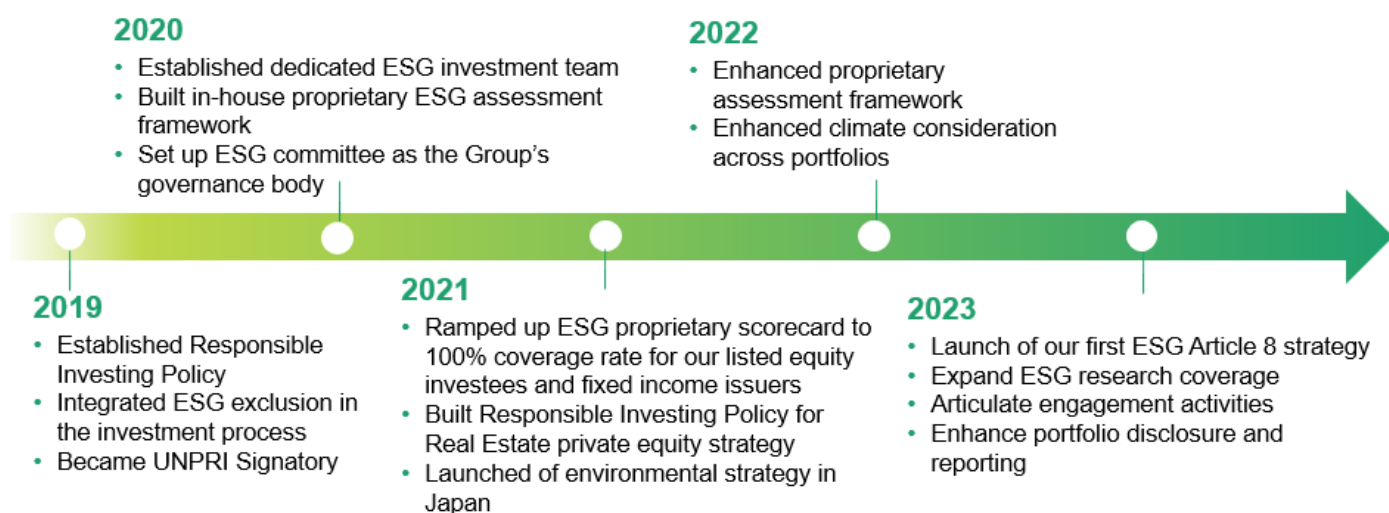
2020
• Established dedicated ESG investment team
• Built in-house proprietary ESG assessment framework
• Set up ESG committee as the Group's governance body

2022
• Enhanced proprietary assessment framework
• Enhanced climate consideration across portfolios

2019
• Established Responsible Investing Policy
• Integrated ESG exclusion in the investment process
• Became UNPRI Signatory

2021
• Ramped up ESG proprietary scorecard to 100% coverage rate for our listed equity investees and fixed income issuers
• Built Responsible Investing Policy for Real Estate private equity strategy
• Launched of environmental strategy in Japan

2023
• Launch of our first ESG Article 8 strategy
• Expand ESG research coverage
• Articulate engagement activities
• Enhance portfolio disclosure and reporting